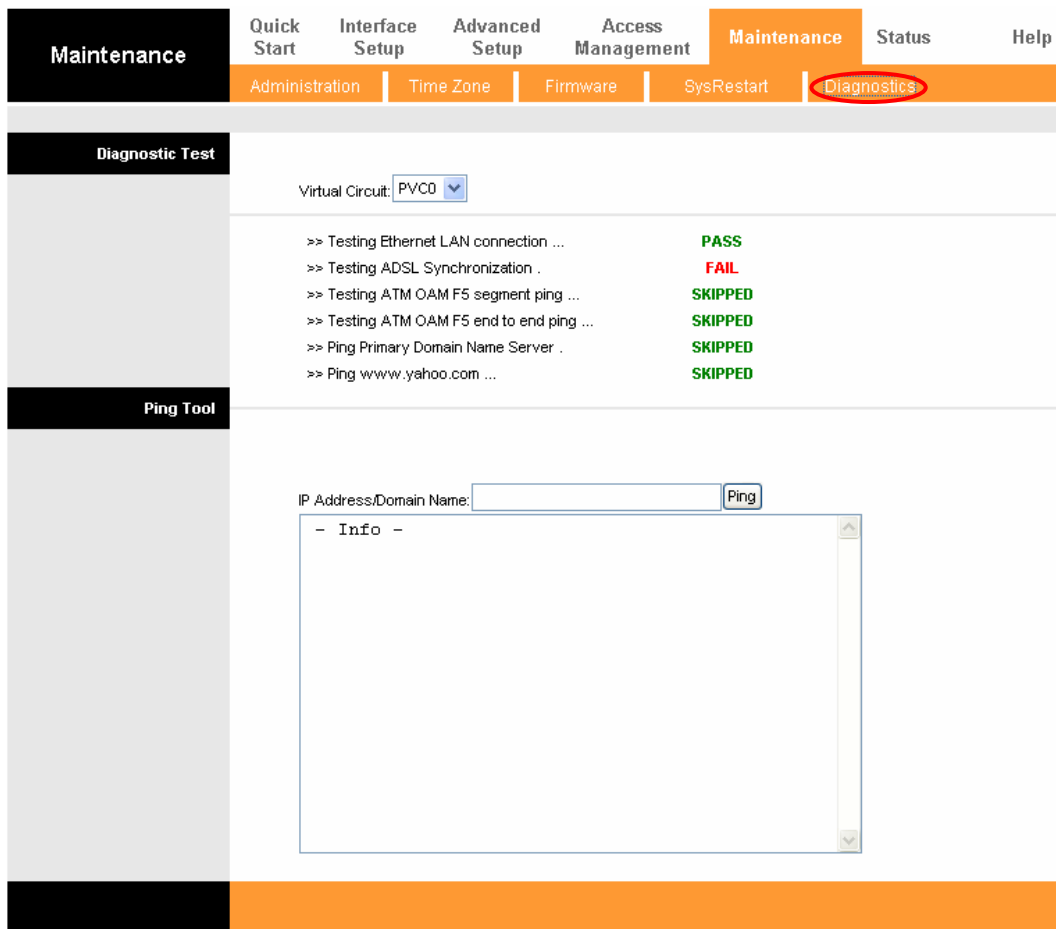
Maintenance

Quick Start | Interface Setup | Advanced Setup | Access Management | Maintenance | Status | Help

Administration | Time Zone | Firmware | SysRestart | Diagnostics

Diagnostic Test

Virtual Circuit: PVC0

>> Testing Ethernet LAN connection ... PASS
>> Testing ADSL Synchronization . FAIL
>> Testing ATM OAM F5 segment ping ... SKIPPED
>> Testing ATM OAM F5 end to end ping ... SKIPPED
>> Ping Primary Domain Name Server . SKIPPED
>> Ping www.yahoo.com ... SKIPPED

Ping Tool

IP Address/Domain Name: Ping

- Info -